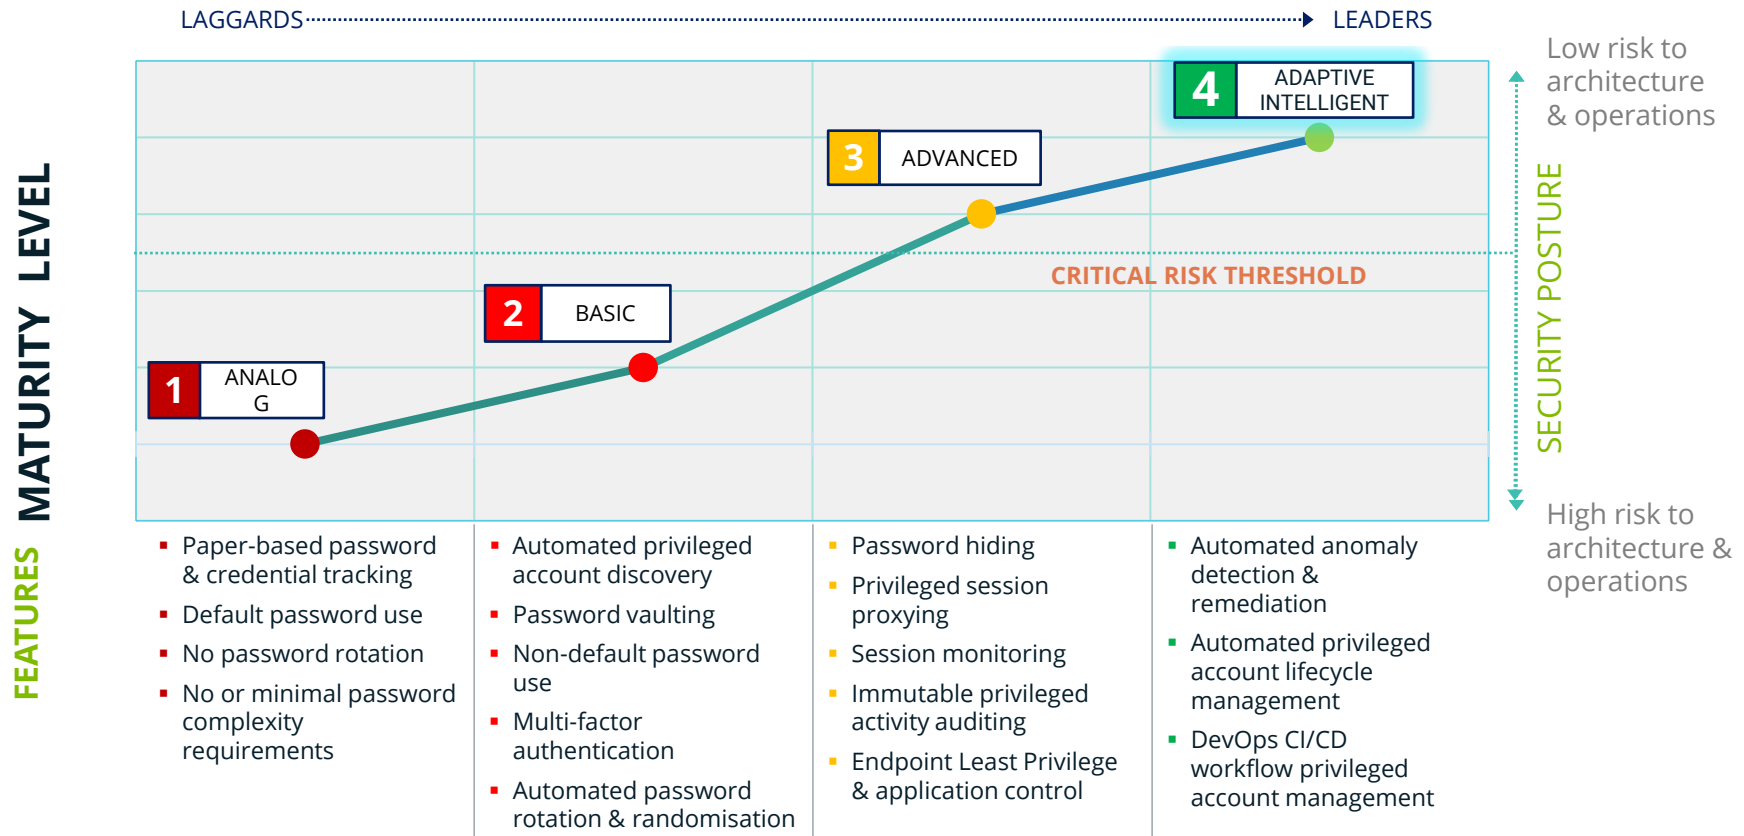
LAGGARDS LEADERS

MATURITY LEVEL

Low risk to architecture & operations

4 ADAPTIVE INTELLIGENT

3 ADVANCED

CRITICAL RISK THRESHOLD

2 BASIC

1 ANALO G

SECURITY POSTURE

High risk to architecture & operations

FEATURES

- Paper-based password & credential tracking
- Default password use
- No password rotation
- No or minimal password complexity requirements

- Automated privileged account discovery
- Password vaulting
- Non-default password use
- Multi-factor authentication
- Automated password rotation & randomisation

- Password hiding
- Privileged session proxying
- Session monitoring
- Immutable privileged activity auditing
- Endpoint Least Privilege & application control

- Automated anomaly detection & remediation
- Automated privileged account lifecycle management
- DevOps CI/CD workflow privileged account management